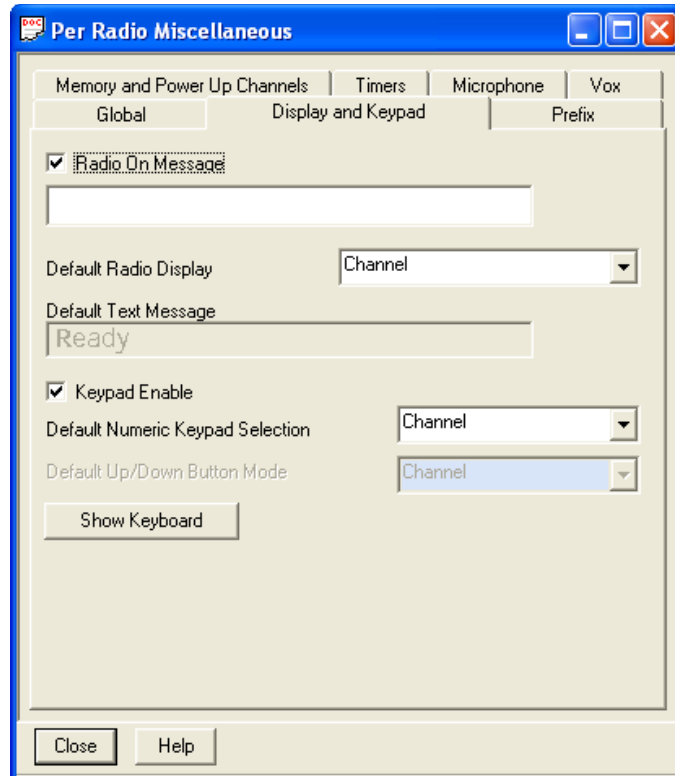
Per Radio Miscellaneous

Memory and Power Up Channels | Timers | Microphone | Vox
Global | Display and Keypad | Prefix

Radio On Message

Default Radio Display
Channel

Default Text Message
Ready

Keypad Enable
Default Numeric Keypad Selection
Channel
Default Up/Down Button Mode
Channel

Show Keyboard

Close
Help